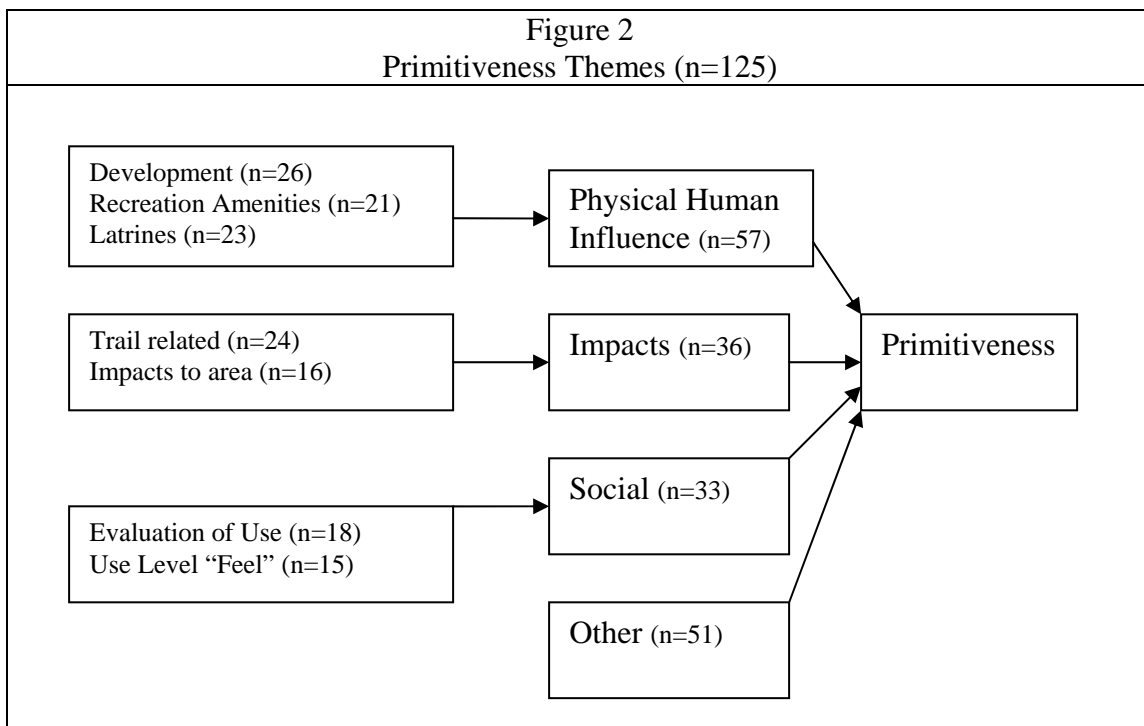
Figure 2
Primitiveness Themes (n=125)

Development (n=26)
Recreation Amenities (n=21)
Latrines (n=23)

Physical Human Influence (n=57)

Trail related (n=24)
Impacts to area (n=16)

Impacts (n=36)

Primitiveness

Social (n=33)

Evaluation of Use (n=18)
Use Level "Feel" (n=15)

Other (n=51)